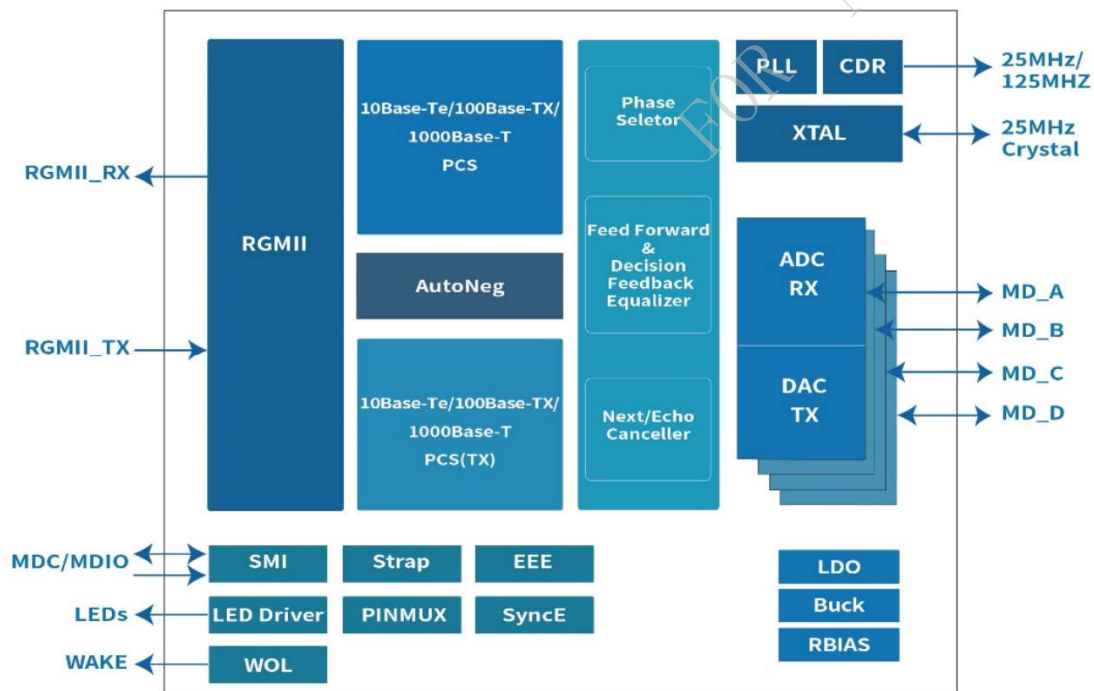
RGMII_RX

RGMII_TX

RGMII

10Base-Te/100Base-TX/ 1000Base-T PCS

AutoNeg

10Base-Te/100Base-TX/ 1000Base-T PCS(TX)

Phase Seletor

Feed Forward & Decision Feedback Equalizer

Next/Echo Canceller

PLL

CDR

25MHz/ 125MHZ

XTAL

25MHz Crystal

FOR

ADC RX

DAC TX

MD_A

MD_B

MD_C

MD_D

MDC/MDIO

SMI

Strap

EEE

LEDs

LED Driver

PINMUX

SyncE

WAKE

WOL

LDO

Buck

RBIAS